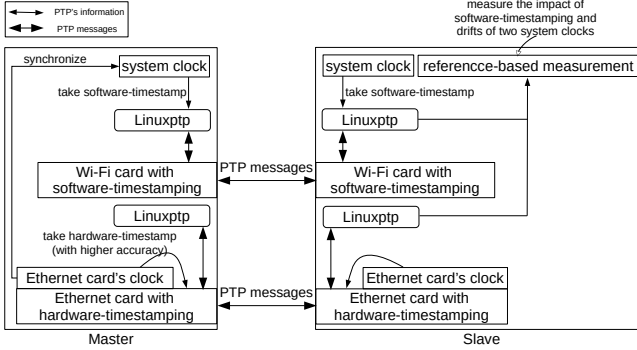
PTP's information

PTP messages

measure the impact of software-timestamping and drifts of two system clocks

synchronize

system clock

take software-timestamp

Linuxptp

Wi-Fi card with software-timestamping

Linuxptp

take hardware-timestamp (with higher accuracy)

Ethernet card's clock

Ethernet card with hardware-timestamping

Master

PTP messages

PTP messages

system clock

referencce-based measurement

take software-timestamp

Linuxptp

Wi-Fi card with software-timestamping

Linuxptp

Ethernet card's clock

Ethernet card with hardware-timestamping

Slave